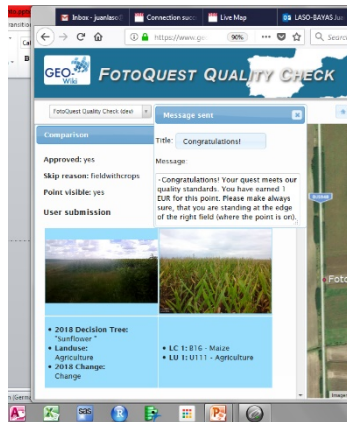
Inbox - juanlaso
Connection succ
Live Map
LASO-BAYAS Jua

https://www.ge
90%
Search

GEO-Wiki
FotoQuest Quality Check

FotoQuest Quality Check (dev)

Comparison

Approved: yes

Skip reason: fieldwithcrops

Point visible: yes

User submission

Message sent

Title: Congratulations!

Message:

-Congratulations! Your quest meets our quality standards. You have earned 1 EUR for this point. Please make always sure, that you are standing at the edge of the right field (where the point is on).

• 2018 Decision Tree: "Sunflower "
• Landuse: Agriculture
• 2018 Change: Change

• LC 1: B16 - Maize
• LU 1: U111 - Agriculture

Foto